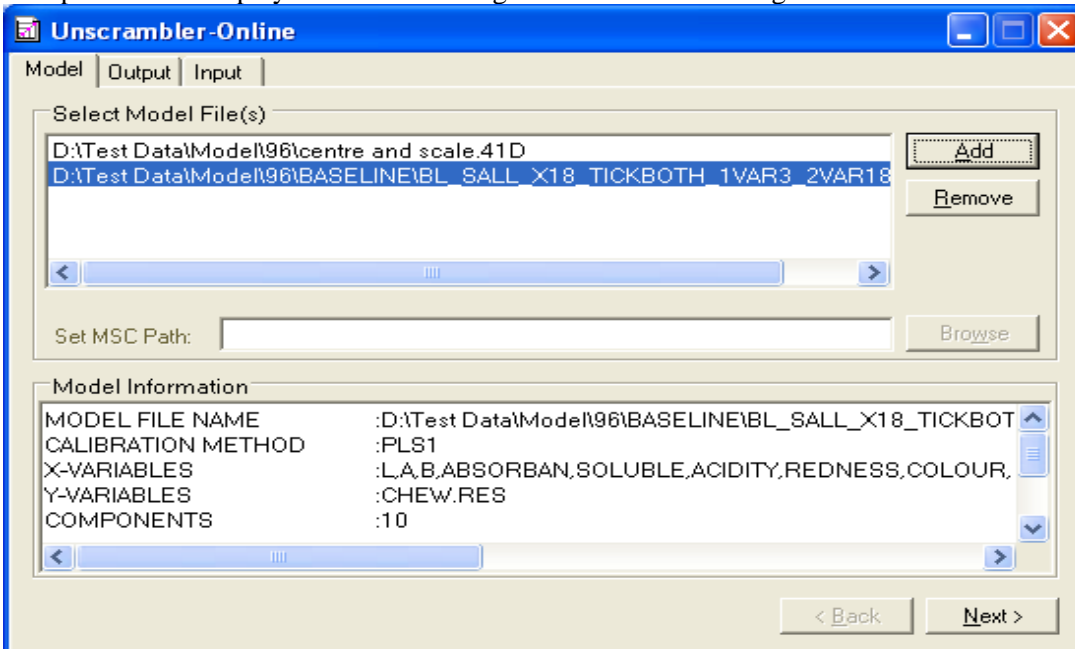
Unscrambler-Online

Model | Output | Input

Select Model File(s)

D:\Test Data\Model\96\centre and scale.41D
D:\Test Data\Model\96\BASELINE\BL_SALL_X18_TICKBOTH_1VAR3_2VAR18

Add
Remove

Set MSC Path:
Browse

Model Information

| | |
|---|---|
| MODEL FILE NAME | :D:\Test Data\Model\96\BASELINE\BL_SALL_X18_TICKBOT |
| CALIBRATION METHOD | :PLS1 |
| X-VARIABLES | :L,A,B,ABSORBAN,SOLUBLE,ACIDITY,REDNESS,COLOUR, |
| Y-VARIABLES | :CHEW.RES |
| COMPONENTS | :10 |

< Back
Next >